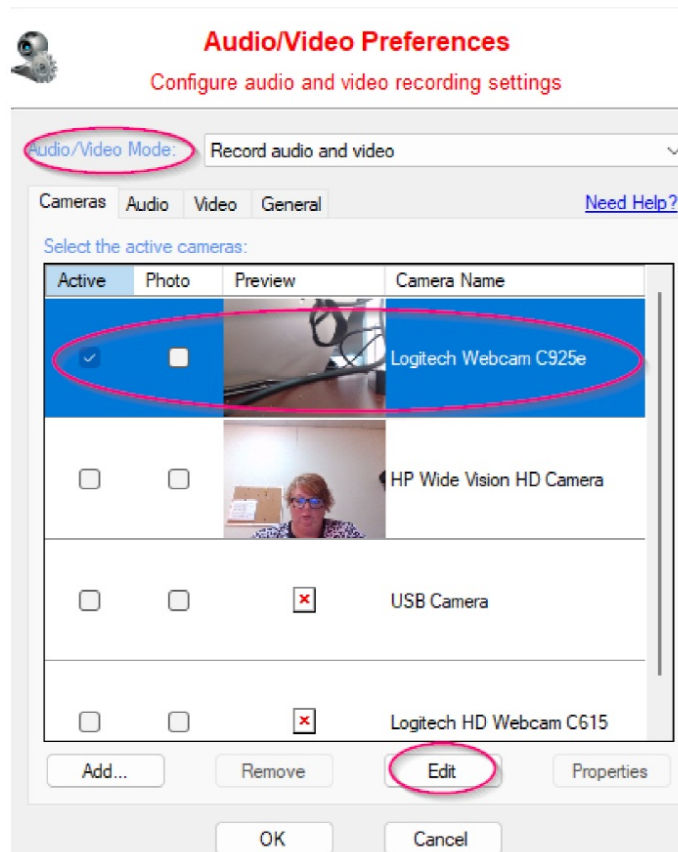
Audio/Video Preferences

Configure audio and video recording settings

Audio/Video Mode: Record audio and video

Cameras | Audio | Video | General

Need Help?

Select the active cameras:

| Active | Photo | Preview | Camera Name |
|---|---|---|---|
| ☑ | ☐ | | Logitech Webcam C925e |
| ☐ | ☐ | | HP Wide Vision HD Camera |
| ☐ | ☐ | ✕ | USB Camera |
| ☐ | ☐ | ✕ | Logitech HD Webcam C615 |

Add... | Remove | Edit | Properties

OK | Cancel